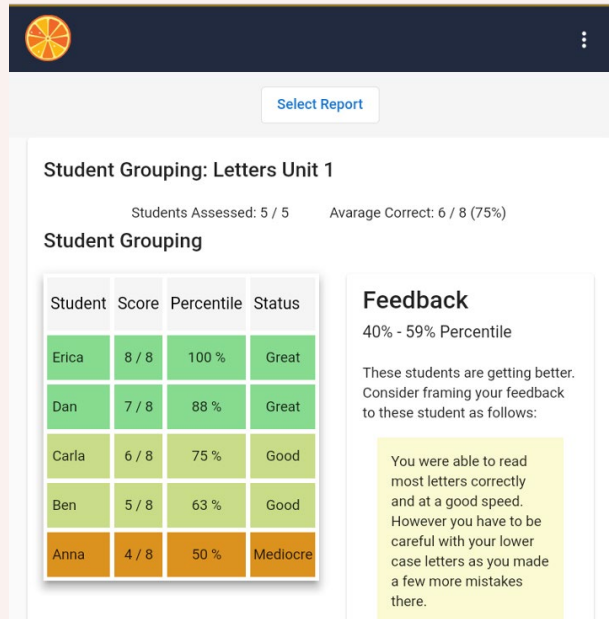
Select Report

Student Grouping: Letters Unit 1

Students Assessed: 5 / 5 Avarage Correct: 6 / 8 (75%)

Student Grouping

| Student | Score | Percentile | Status |
|---|---|---|---|
| Erica | 8 / 8 | 100 % | Great |
| Dan | 7 / 8 | 88 % | Great |
| Carla | 6 / 8 | 75 % | Good |
| Ben | 5 / 8 | 63 % | Good |
| Anna | 4 / 8 | 50 % | Mediocre |

Feedback

40% - 59% Percentile

These students are getting better. Consider framing your feedback to these student as follows:

You were able to read most letters correctly and at a good speed. However you have to be careful with your lower case letters as you made a few more mistakes there.